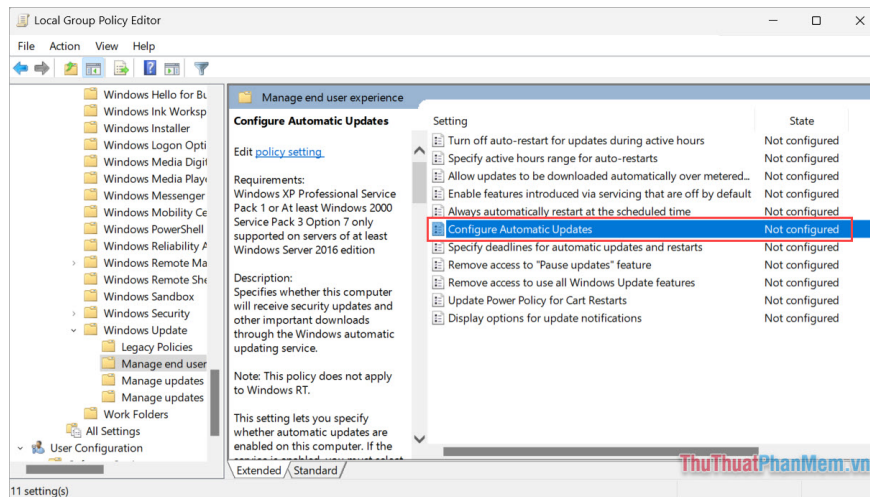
Local Group Policy Editor

File Action View Help

Windows Hello for Bu
Windows Ink Worksp
Windows Installer
Windows Logon Opti
Windows Media Digi
Windows Media Playe
Windows Messenger
Windows Mobility Ce
Windows PowerShell
Windows Reliability A
Windows Remote Ma
Windows Remote She
Windows Sandbox
Windows Security
Windows Update
Legacy Policies
Manage end user
Manage updates
Manage updates
Work Folders
All Settings
User Configuration

Manage end user experience

Configure Automatic Updates

Edit policy setting

Requirements:
Windows XP Professional Service Pack 1 or At least Windows 2000 Service Pack 3 Option 7 only supported on servers of at least Windows Server 2016 edition

Description:
Specifies whether this computer will receive security updates and other important downloads through the Windows automatic updating service.

Note: This policy does not apply to Windows RT.

This setting lets you specify whether automatic updates are enabled on this computer. If the

| Setting | State |
|---|---|
| Turn off auto-restart for updates during active hours | Not configured |
| Specify active hours range for auto-restarts | Not configured |
| Allow updates to be downloaded automatically over metered... | Not configured |
| Enable features introduced via servicing that are off by default | Not configured |
| Always automatically restart at the scheduled time | Not configured |
| Configure Automatic Updates | Not configured |
| Specify deadlines for automatic updates and restarts | Not configured |
| Remove access to "Pause updates" feature | Not configured |
| Remove access to use all Windows Update features | Not configured |
| Update Power Policy for Cart Restarts | Not configured |
| Display options for update notifications | Not configured |

Extended Standard

11 setting(s)

ThuThuatPhanMem.vn